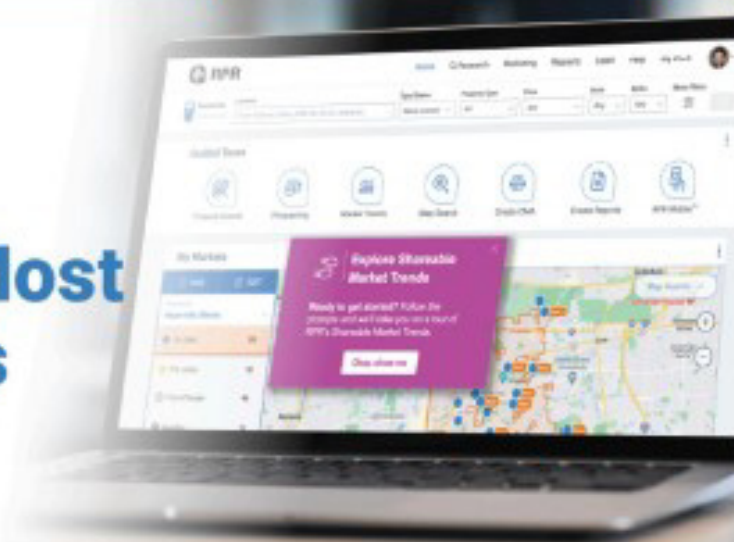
lost
s

RPR

Home
Research
Marketing
Reports
Learn
Help

Guided Tours

Property Search
Prospecting
Market Trends
Map Search
Create CMA
Create Reports
RPR Mobile

My Markets

Explore Shareable Market Trends

Ready to get started? Follow the prompts and we'll take you on a tour of RPR's Shareable Market Trends.

Okay, show me